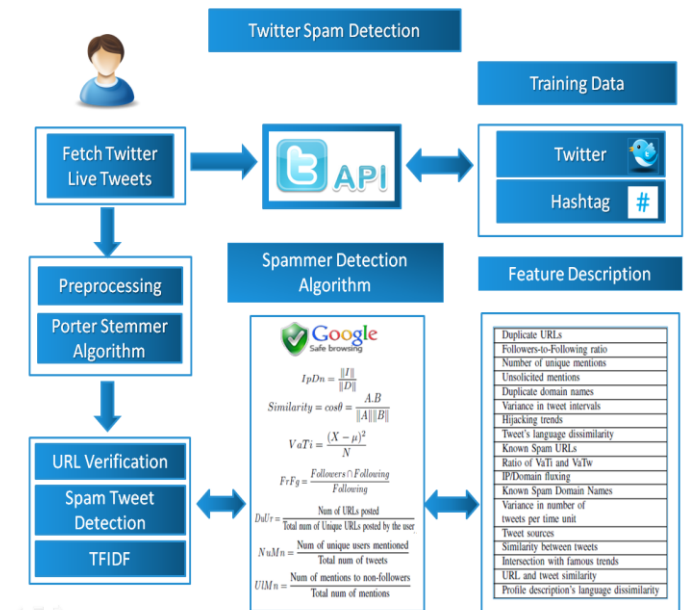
Twitter Spam Detection

Training Data

Fetch Twitter Live Tweets

API

Twitter

Hashtag

#

Spammer Detection Algorithm

Feature Description

Preprocessing

Porter Stemmer Algorithm

Google
Safe browsing

$IpDn = \frac{\|I\|}{\|D\|}$

$Similarity = cos\theta = \frac{A.B}{\|A\|\|B\|}$

$VaTi = \frac{(X-\mu)^2}{N}$

$FrFg = \frac{Followers \cap Following}{Following}$

$DuUr = \frac{\text{Num of URLs posted}}{\text{Total num of Unique URLs posted by the user}}$

$NuMn = \frac{\text{Num of unique users mentioned}}{\text{Total num of tweets}}$

$UIMn = \frac{\text{Num of mentions to non-followers}}{\text{Total num of mentions}}$

| Duplicate URLs |
|---|
| Followers-to-Following ratio |
| Number of unique mentions |
| Unsolicited mentions |
| Duplicate domain names |
| Variance in tweet intervals |
| Hijacking trends |
| Tweet's language dissimilarity |
| Known Spam URLs |
| Ratio of VaTi and VaTw |
| IP/Domain fluxing |
| Known Spam Domain Names |
| Variance in number of tweets per time unit |
| Tweet sources |
| Similarity between tweets |
| Intersection with famous trends |
| URL and tweet similarity |
| Profile description's language dissimilarity |

URL Verification

Spam Tweet Detection

TFIDF